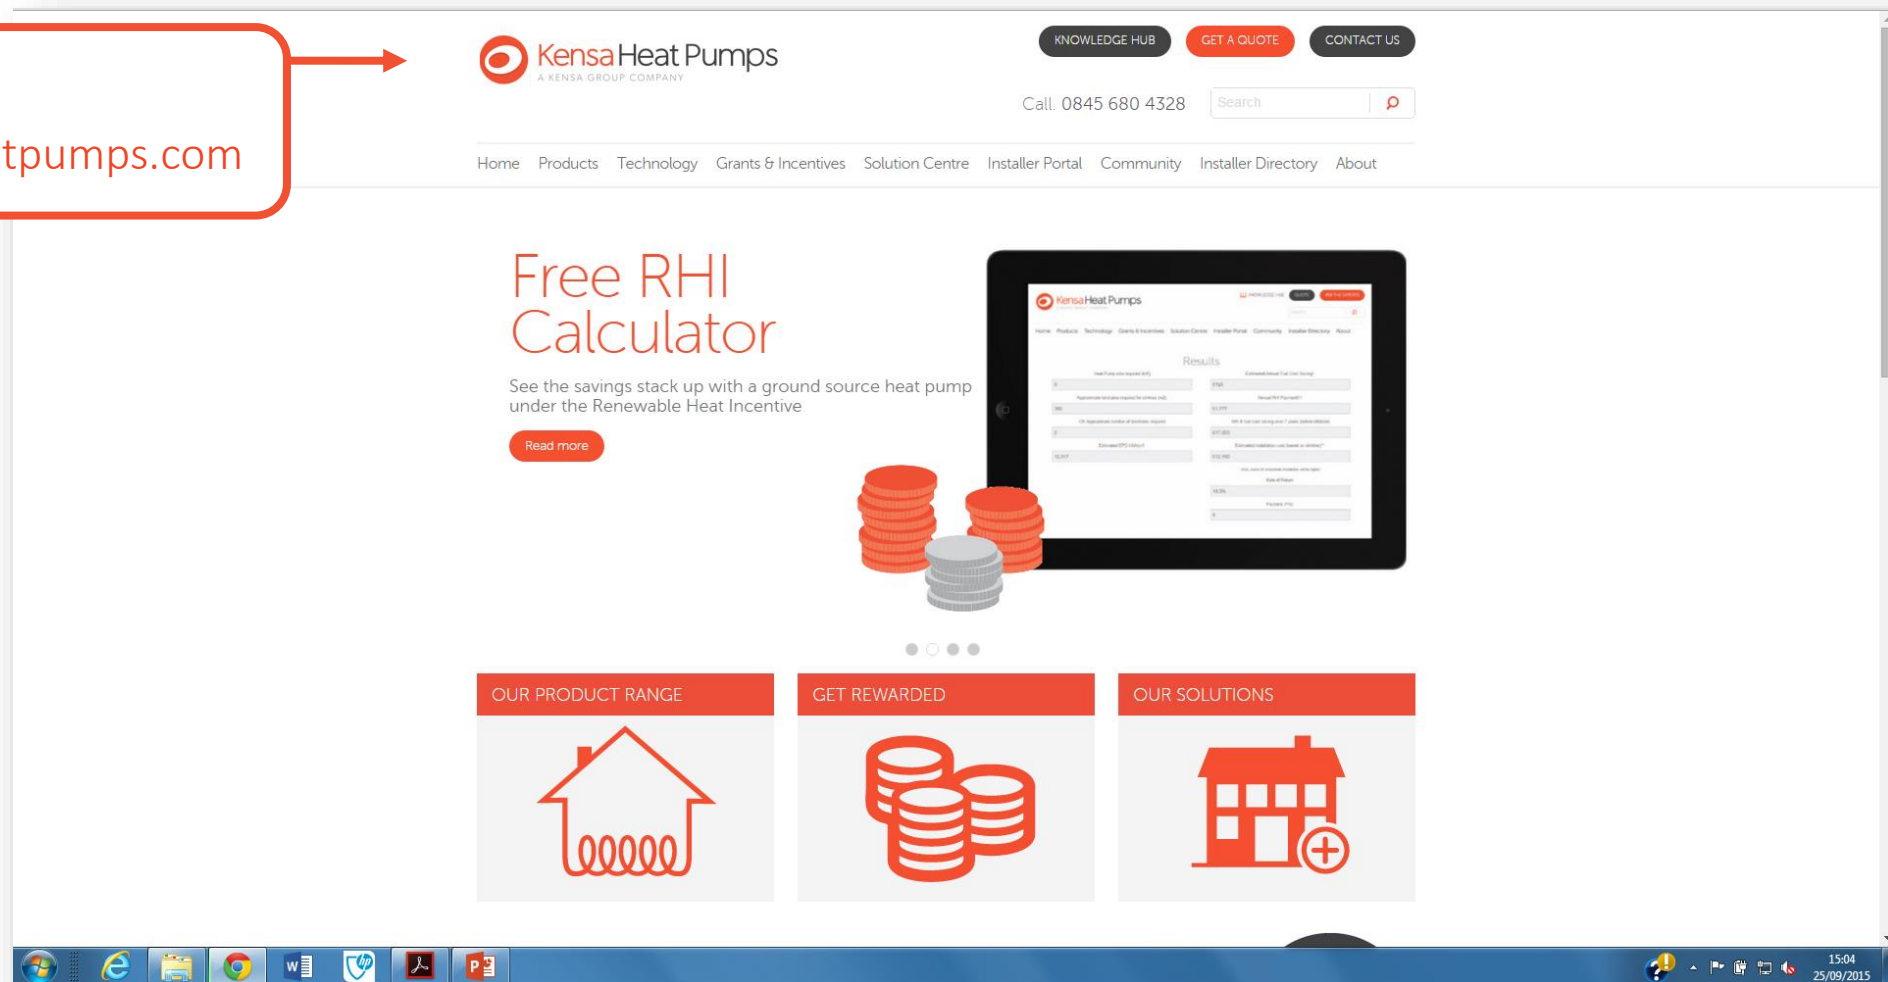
tpumps.com

KensaHeat Pumps
A KENSA GROUP COMPANY

KNOWLEDGE HUB GET A QUOTE CONTACT US

Call 0845 680 4328

Search

Home Products Technology Grants & Incentives Solution Centre Installer Portal Community Installer Directory About

Free RHI Calculator

See the savings stack up with a ground source heat pump under the Renewable Heat Incentive

Read more

KensaHeat Pumps

Results

OUR PRODUCT RANGE

GET REWARDED

OUR SOLUTIONS

15:04
25/09/2015